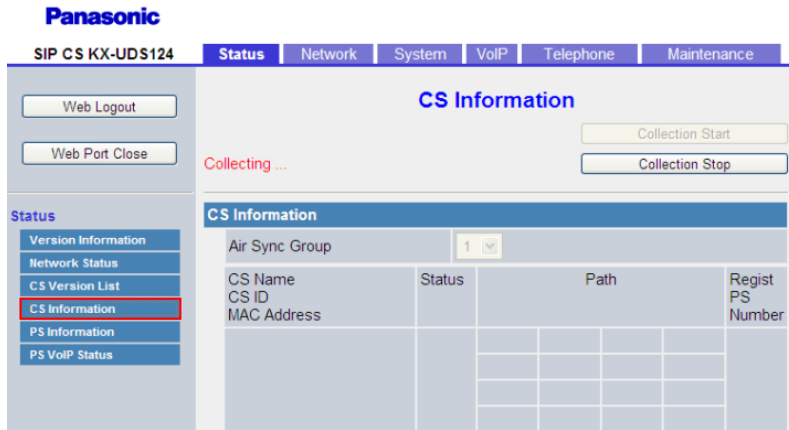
Panasonic

SIP CS KX-UDS124

Status | Network | System | VoIP | Telephone | Maintenance

Web Logout

Web Port Close

CS Information

Collection Start

Collecting ...

Collection Stop

Status

Version Information

Network Status

CS Version List

CS Information

PS Information

PS VoIP Status

CS Information

Air Sync Group 1

| CS Name CS ID MAC Address | Status | Path | Regist PS Number |
|---|---|---|---|
| | | | |